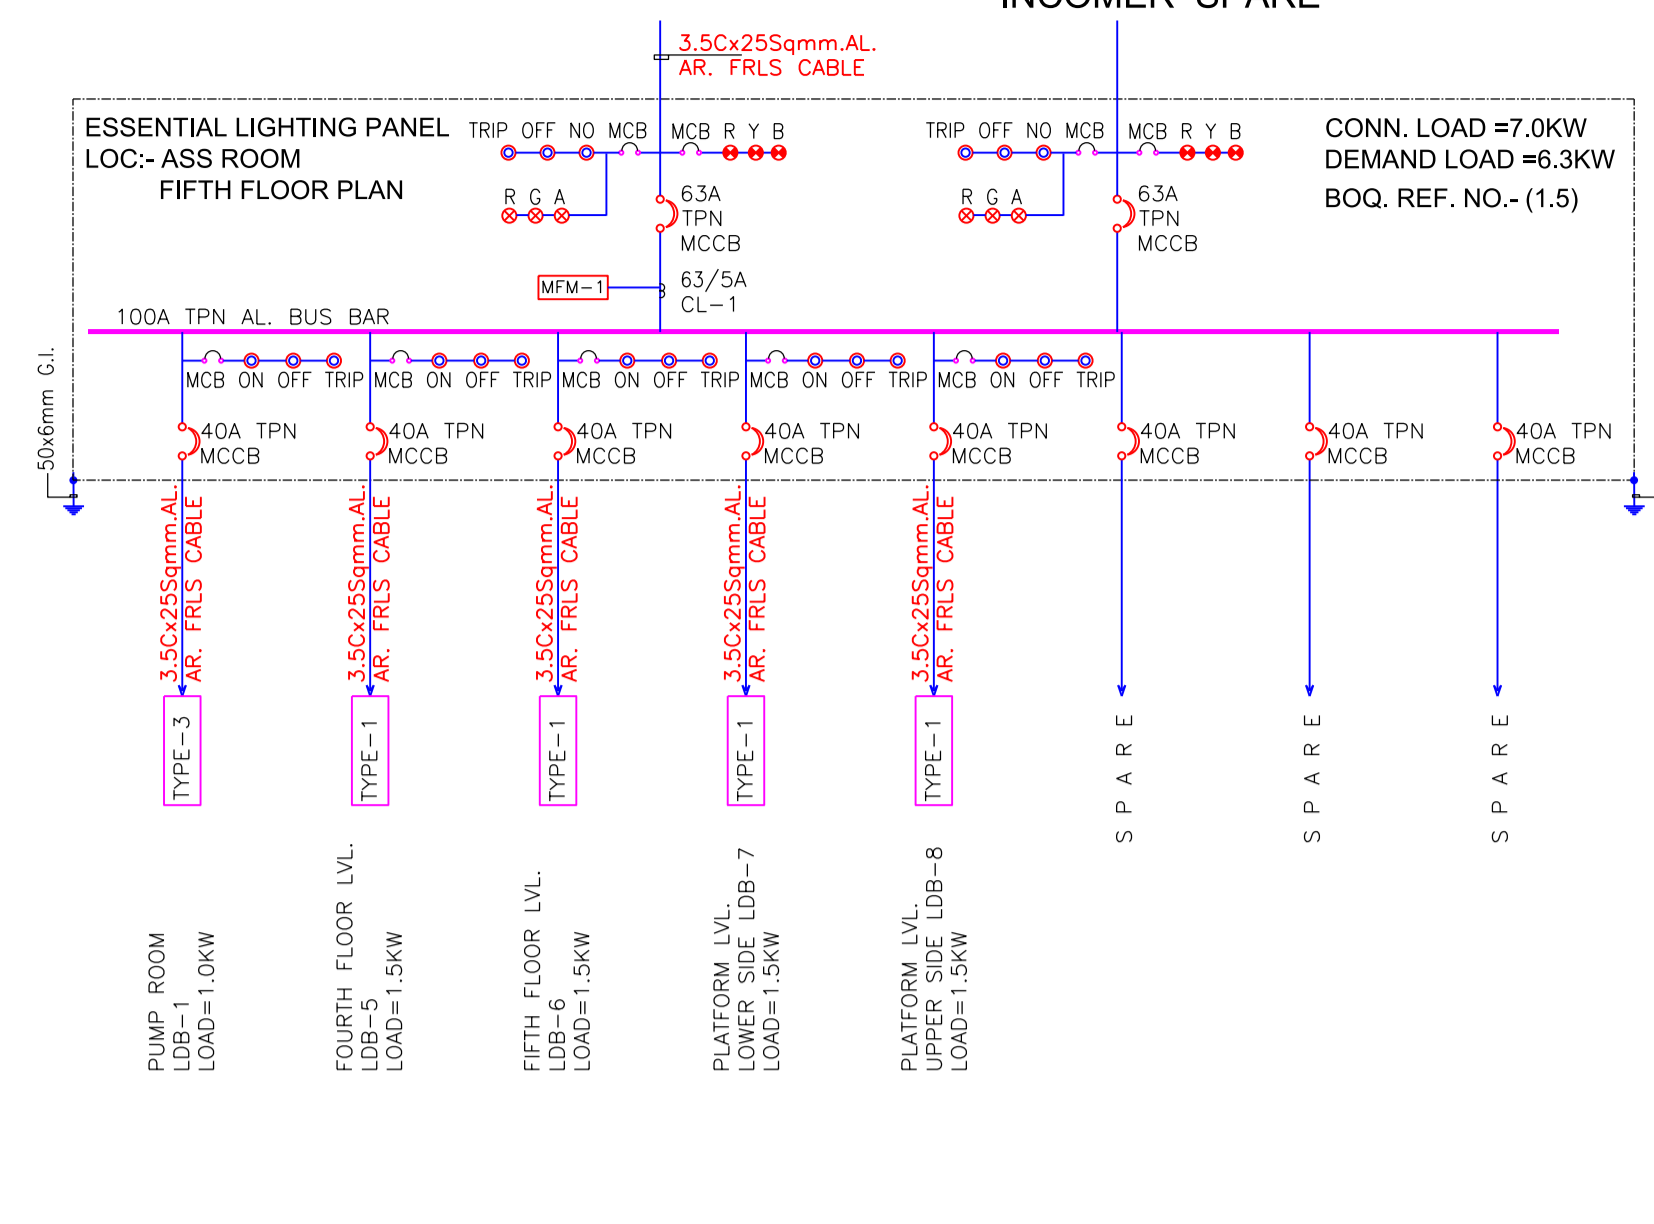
INCOMER SPARE

3.5Cx25Sqmm.AL. AR. FRLS CABLE

ESSENTIAL LIGHTING PANEL
LOC:- ASS ROOM
FIFTH FLOOR PLAN

TRIP OFF NO MCB MCB R Y B

R G A

63A TPN MCCB

MFM-1

63/5A CL-1

TRIP OFF NO MCB MCB R Y B

R G A

63A TPN MCCB

CONN. LOAD =7.0KW
DEMAND LOAD =6.3KW
BOQ. REF. NO.- (1.5)

100A TPN AL. BUS BAR

50x6mm G.I.

MCB ON OFF TRIP MCB ON OFF TRIP MCB ON OFF TRIP MCB ON OFF TRIP MCB ON OFF TRIP

40A TPN MCCB
40A TPN MCCB
40A TPN MCCB
40A TPN MCCB
40A TPN MCCB
40A TPN MCCB
40A TPN MCCB
40A TPN MCCB

3.5Cx25Sqmm.AL. AR. FRLS CABLE
3.5Cx25Sqmm.AL. AR. FRLS CABLE
3.5Cx25Sqmm.AL. AR. FRLS CABLE
3.5Cx25Sqmm.AL. AR. FRLS CABLE
3.5Cx25Sqmm.AL. AR. FRLS CABLE

TYPE-3
TYPE-1
TYPE-1
TYPE-1
TYPE-1

SPARE
SPARE
SPARE

PUMP ROOM
LDB-1
LOAD=1.0KW

FOURTH FLOOR LVL.
LDB-5
LOAD=1.5KW

FIFTH FLOOR LVL.
LDB-6
LOAD=1.5KW

PLATFORM LVL.
LOWER SIDE LDB-7
LOAD=1.5KW

PLATFORM LVL.
UPPER SIDE LDB-8
LOAD=1.5KW